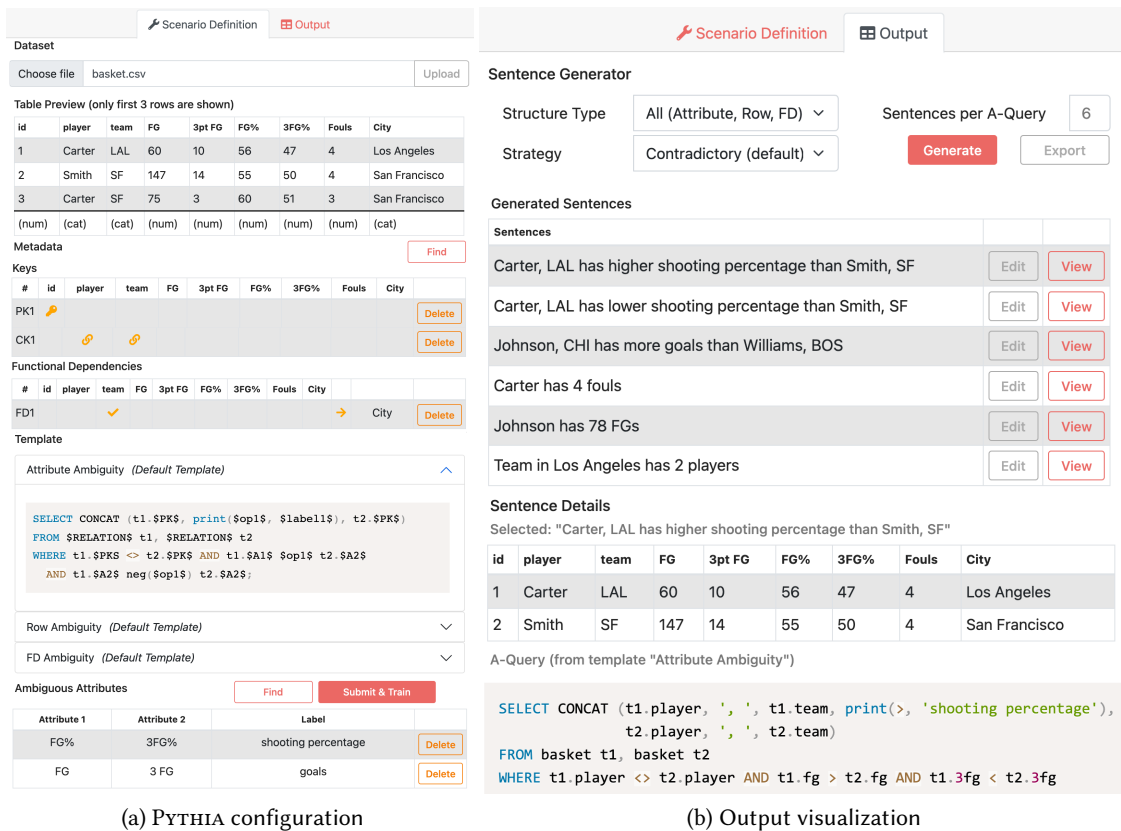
Scenario Definition Output

Dataset

Choose file basket.csv Upload

Table Preview (only first 3 rows are shown)

| id | player | team | FG | 3pt FG | FG% | 3FG% | Fouls | City |
|---|---|---|---|---|---|---|---|---|
| 1 | Carter | LAL | 60 | 10 | 56 | 47 | 4 | Los Angeles |
| 2 | Smith | SF | 147 | 14 | 55 | 50 | 4 | San Francisco |
| 3 | Carter | SF | 75 | 3 | 60 | 51 | 3 | San Francisco |
| (num) | (cat) | (cat) | (num) | (num) | (num) | (num) | (num) | (cat) |

Metadata Find

Keys

| # | id | player | team | FG | 3pt FG | FG% | 3FG% | Fouls | City | |
|---|---|---|---|---|---|---|---|---|---|---|
| PK1 | | | | | | | | | | Delete |
| CK1 | | | | | | | | | | Delete |

Functional Dependencies

| # | id | player | team | FG | 3pt FG | FG% | 3FG% | Fouls | City | | |
|---|---|---|---|---|---|---|---|---|---|---|---|
| FD1 | | | | | | | | | | City | Delete |

Template

Attribute Ambiguity (Default Template)

SELECT CONCAT (t1.$PK$, print($op1$, $label1$), t2.$PK$)
FROM $RELATION$ t1, $RELATION$ t2
WHERE t1.$PK$ <> t2.$PK$ AND t1.$A1$ $op1$ t2.$A2$
AND t1.$A2$ neg($op1$) t2.$A2$;

Row Ambiguity (Default Template)

FD Ambiguity (Default Template)

Ambiguous Attributes Find Submit & Train

| Attribute 1 | Attribute 2 | Label | |
|---|---|---|---|
| FG% | 3FG% | shooting percentage | Delete |
| FG | 3 FG | goals | Delete |

(a) Pythia configuration

Scenario Definition Output

Sentence Generator

Structure Type All (Attribute, Row, FD) Sentences per A-Query 6

Strategy Contradictory (default) Generate Export

Generated Sentences

| Sentences | | |
|---|---|---|
| Carter, LAL has higher shooting percentage than Smith, SF | Edit | View |
| Carter, LAL has lower shooting percentage than Smith, SF | Edit | View |
| Johnson, CHI has more goals than Williams, BOS | Edit | View |
| Carter has 4 fouls | Edit | View |
| Johnson has 78 FGs | Edit | View |
| Team in Los Angeles has 2 players | Edit | View |

Sentence Details

Selected: "Carter, LAL has higher shooting percentage than Smith, SF"

| id | player | team | FG | 3pt FG | FG% | 3FG% | Fouls | City |
|---|---|---|---|---|---|---|---|---|
| 1 | Carter | LAL | 60 | 10 | 56 | 47 | 4 | Los Angeles |
| 2 | Smith | SF | 147 | 14 | 55 | 50 | 4 | San Francisco |

A-Query (from template "Attribute Ambiguity")

SELECT CONCAT (t1.player, ', ', t1.team, print(>, 'shooting percentage'),
t2.player, ', ', t2.team)
FROM basket t1, basket t2
WHERE t1.player <> t2.player AND t1.fg > t2.fg AND t1.3fg < t2.3fg

(b) Output visualization